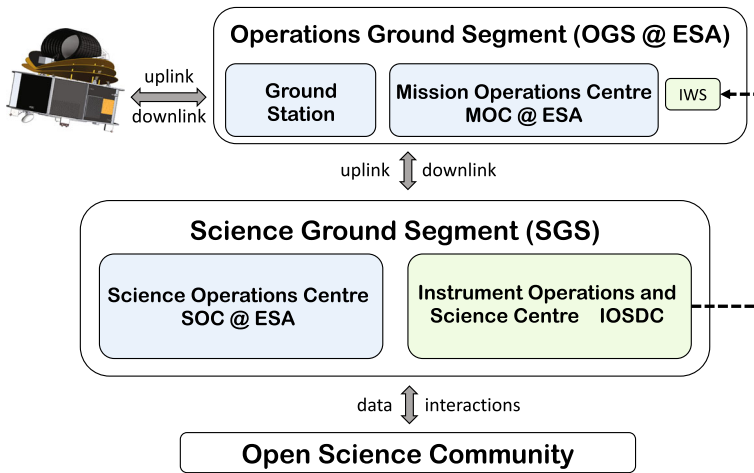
Operations Ground Segment (OGS @ ESA)

uplink

downlink

Ground Station

Mission Operations Centre MOC @ ESA

IWS

uplink downlink

Science Ground Segment (SGS)

Science Operations Centre SOC @ ESA

Instrument Operations and Science Centre IOSDC

data interactions

Open Science Community